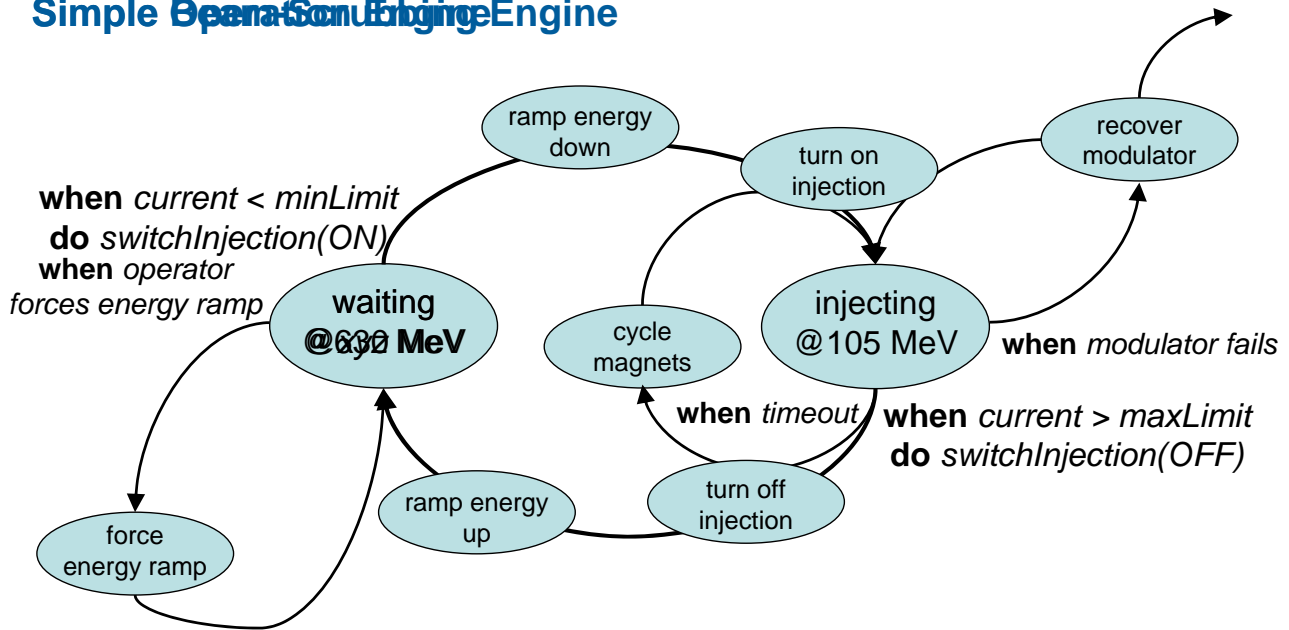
Simple Operation Engine

ramp energy down

turn on injection

recover modulator

when current < minLimit
do switchInjection(ON)

when operator forces energy ramp

waiting @630 MeV

cycle magnets

injecting @105 MeV

when modulator fails

when timeout

when current > maxLimit
do switchInjection(OFF)

ramp energy up

turn off injection

force energy ramp